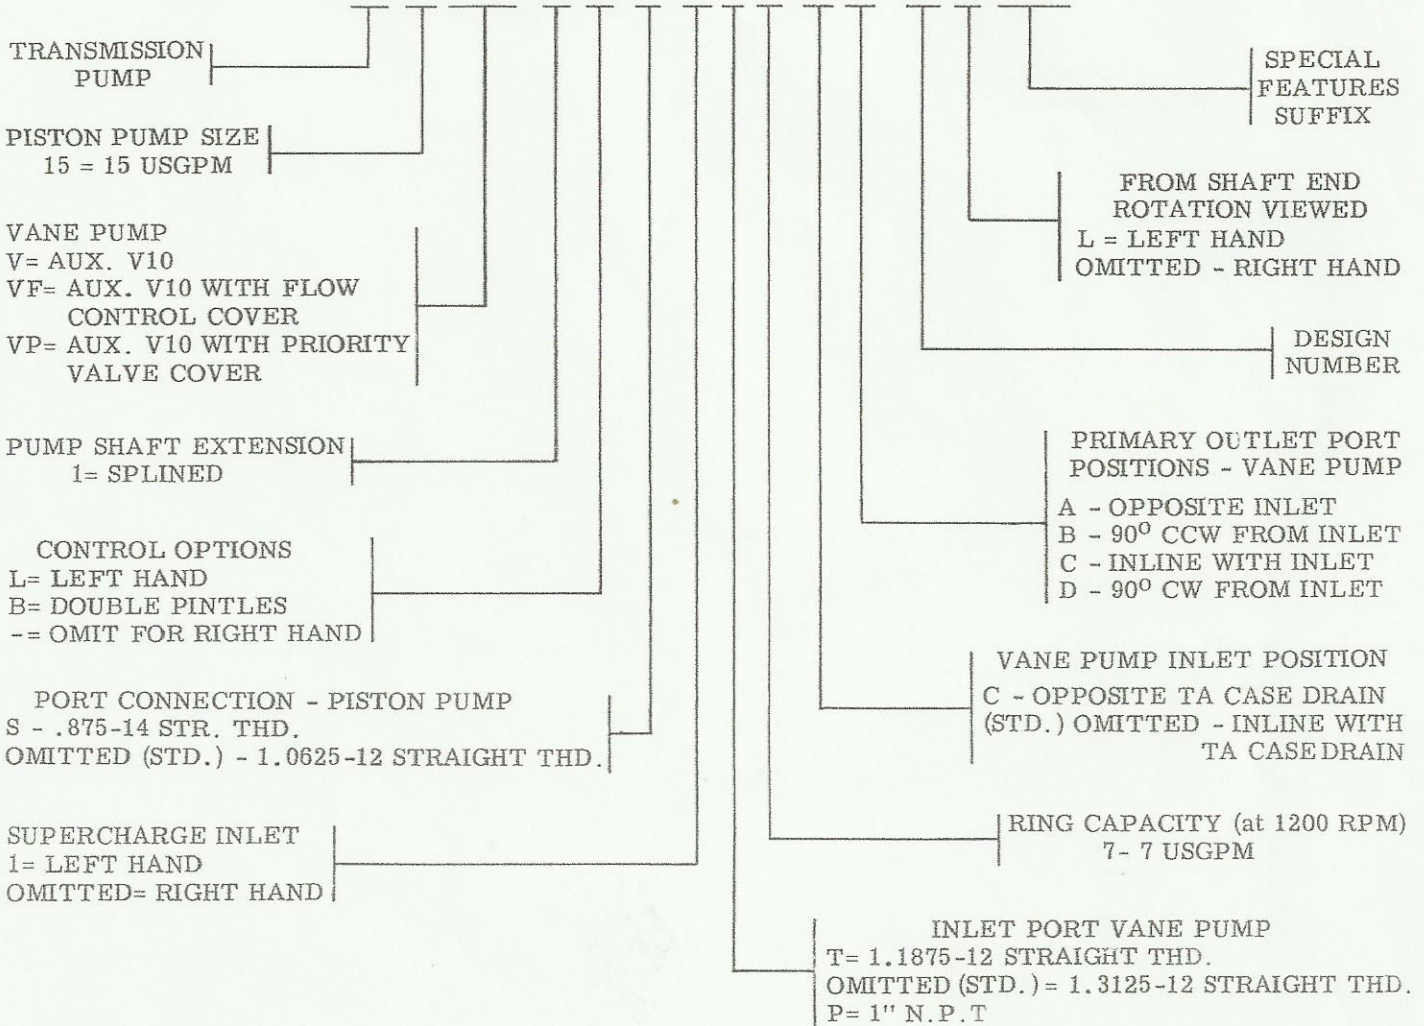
TRANSMISSION PUMP

PISTON PUMP SIZE
15 = 15 USGPM

VANE PUMP
V= AUX. V10
VF= AUX. V10 WITH FLOW CONTROL COVER
VP= AUX. V10 WITH PRIORITY VALVE COVER

PUMP SHAFT EXTENSION
1= SPLINED

CONTROL OPTIONS
L= LEFT HAND
B= DOUBLE PINTLES
-= OMIT FOR RIGHT HAND

PORT CONNECTION - PISTON PUMP
S - .875-14 STR. THD.
OMITTED (STD.) - 1.0625-12 STRAIGHT THD.

SUPERCHARGE INLET
1= LEFT HAND
OMITTED= RIGHT HAND

SPECIAL FEATURES SUFFIX

FROM SHAFT END ROTATION VIEWED
L = LEFT HAND
OMITTED - RIGHT HAND

DESIGN NUMBER

PRIMARY OUTLET PORT POSITIONS - VANE PUMP
A - OPPOSITE INLET
B - $90^o$ CCW FROM INLET
C - INLINE WITH INLET
D - $90^o$ CW FROM INLET

VANE PUMP INLET POSITION
C - OPPOSITE TA CASE DRAIN
(STD.) OMITTED - INLINE WITH TA CASE DRAIN

RING CAPACITY (at 1200 RPM)
7- 7 USGPM

INLET PORT VANE PUMP
T= 1.1875-12 STRAIGHT THD.
OMITTED (STD.) = 1.3125-12 STRAIGHT THD.
P= 1" N.P.T